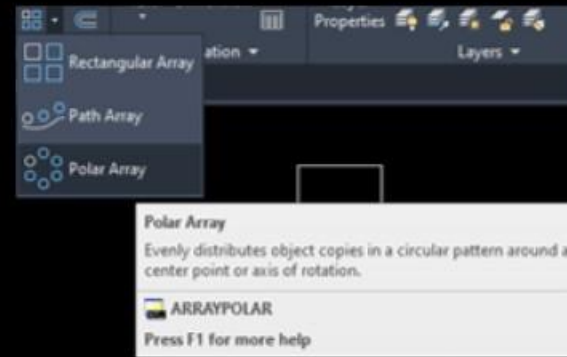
Properties

Rectangular Array

ation ▾

Layers ▾

Path Array

Polar Array

Polar Array

Evenly distributes object copies in a circular pattern around a center point or axis of rotation.

ARRAYPOLAR

Press F1 for more help